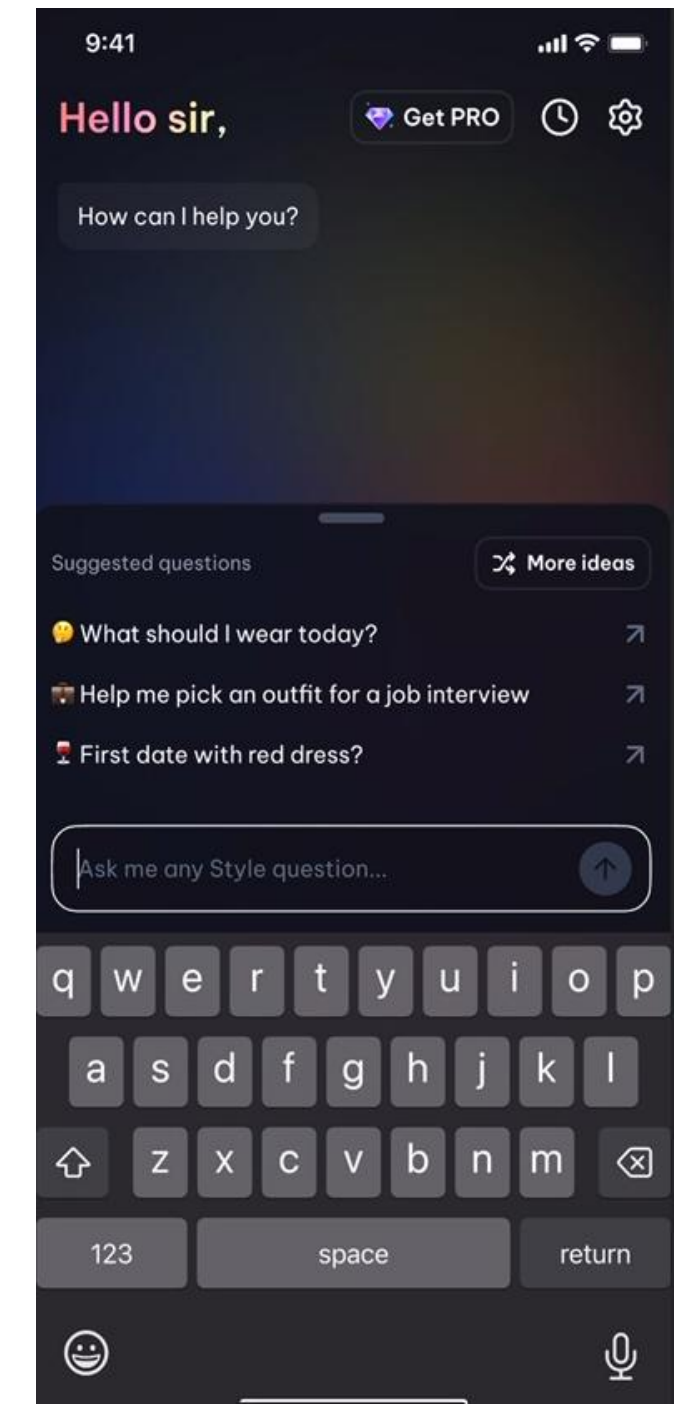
9:41

Hello sir,

Get PRO

How can I help you?

Suggested questions

More ideas

🤔 What should I wear today?

💼 Help me pick an outfit for a job interview

🍷 First date with red dress?

Ask me any Style question...

q w e r t y u i o p

a s d f g h j k l

z x c v b n m

123 space return